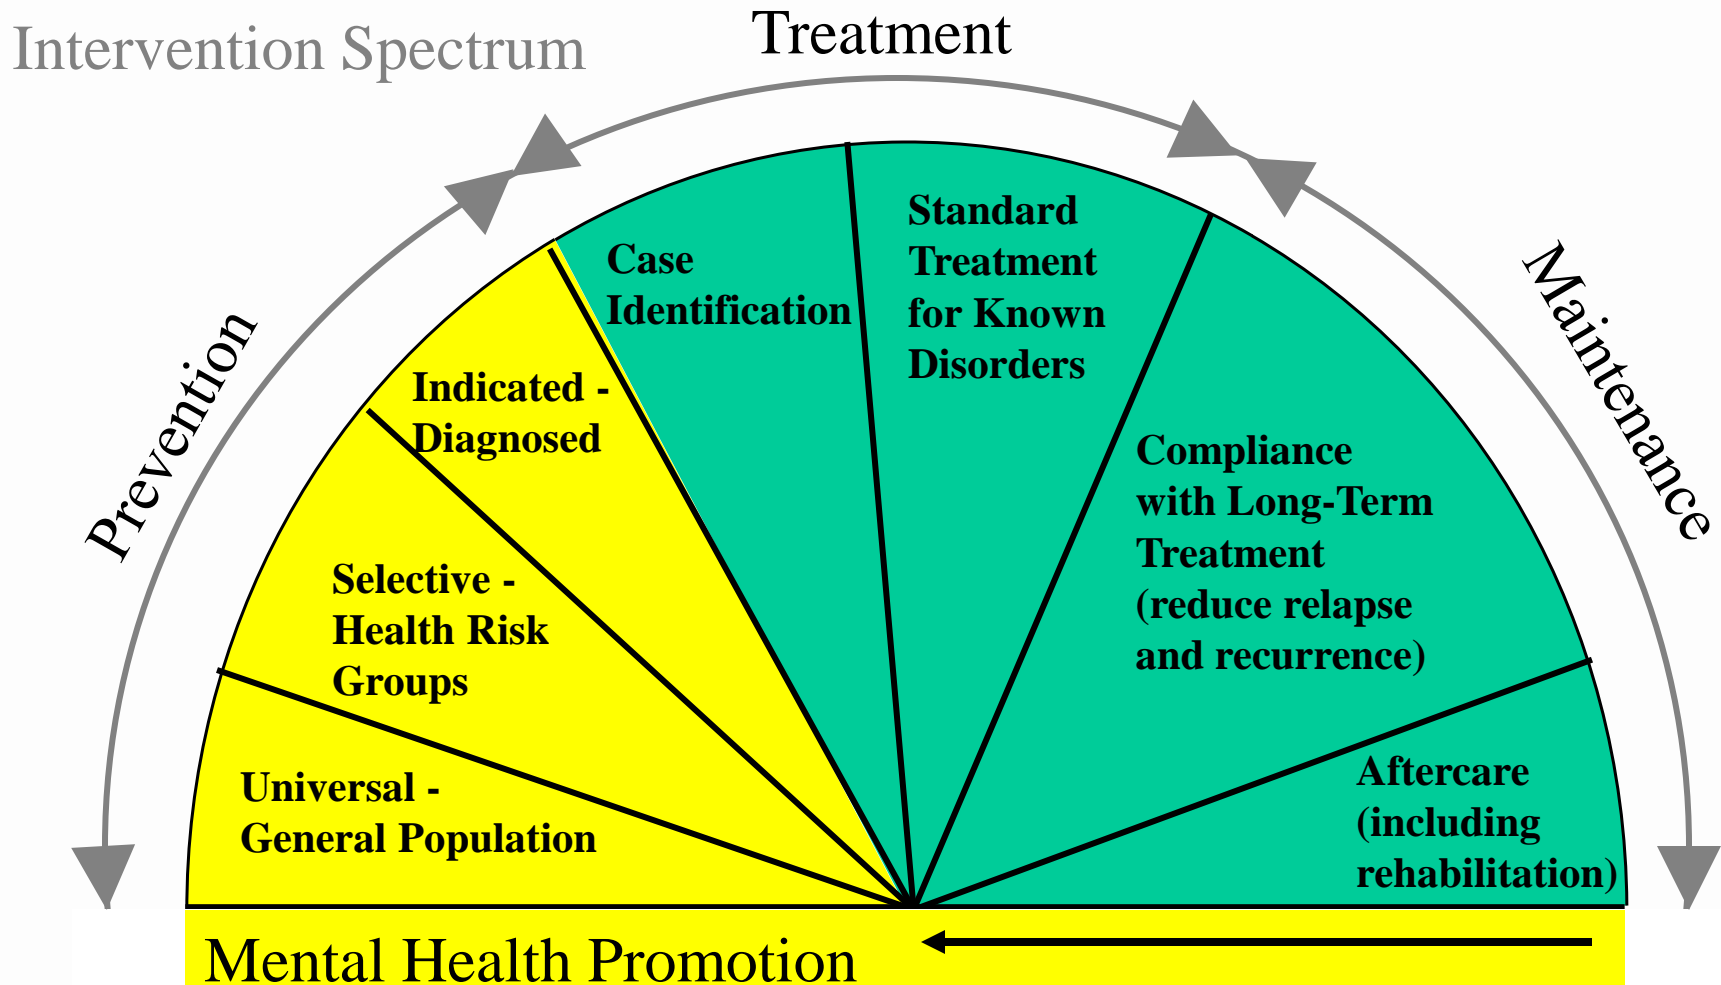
Intervention Spectrum

Treatment

Prevention

Maintenance

Case Identification

Standard Treatment for Known Disorders

Indicated - Diagnosed

Compliance with Long-Term Treatment (reduce relapse and recurrence)

Selective - Health Risk Groups

Universal - General Population

Aftercare (including rehabilitation)

Mental Health Promotion